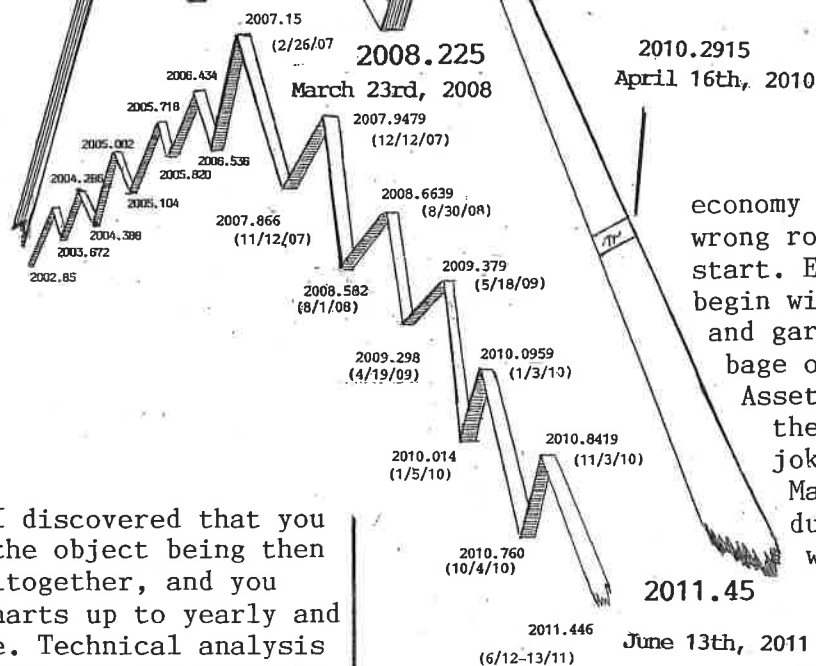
2007.15
(2/26/07
2008.225
March 23rd, 2008
2010.2915
April 16th, 2010
2006.434
2005.718
2005.002
2004.286
2003.672
2004.388
2005.104
2005.820
2006.536
2002.85
2007.9479
(12/12/07)
2007.866
(11/12/07)
2008.6639
(8/30/08)
2008.582
(8/1/08)
2009.379
(5/18/09)
2009.298
(4/19/09)
2010.0959
(1/3/10)
2010.014
(1/5/10)
2010.8419
(11/3/10)
2010.760
(10/4/10)
2011.446
(6/12-13/11)
2011.45
June 13th, 2011
$\pi$
economy wrong ro start. E begin wi and gar bage o Asset the jok Ma du w

I discovered that you the object being then altogether, and you harts up to yearly and e. Technical analysis